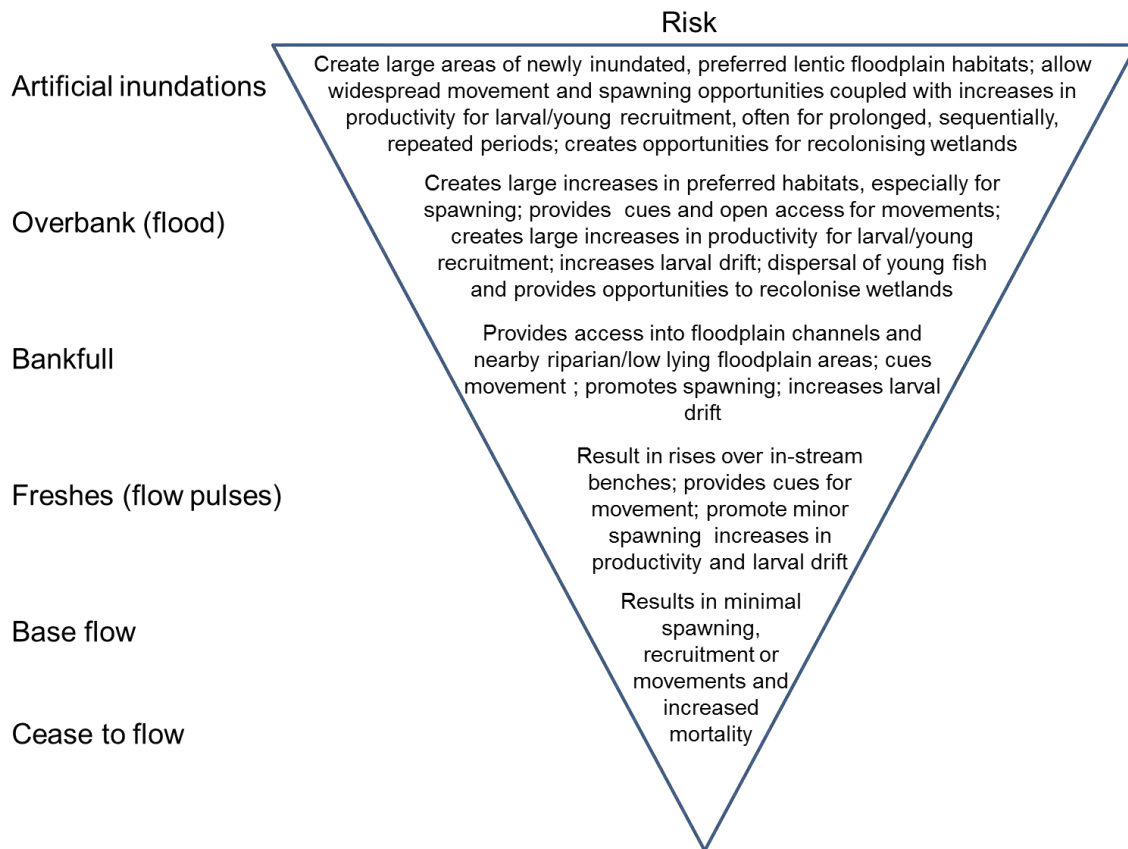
Risk

Artificial inundations

Create large areas of newly inundated, preferred lentic floodplain habitats; allow widespread movement and spawning opportunities coupled with increases in productivity for larval/young recruitment, often for prolonged, sequentially, repeated periods; creates opportunities for recolonising wetlands

Overbank (flood)

Creates large increases in preferred habitats, especially for spawning; provides cues and open access for movements; creates large increases in productivity for larval/young recruitment; increases larval drift; dispersal of young fish and provides opportunities to recolonise wetlands

Bankfull

Provides access into floodplain channels and nearby riparian/low lying floodplain areas; cues movement ; promotes spawning; increases larval drift

Freshes (flow pulses)

Result in rises over in-stream benches; provides cues for movement; promote minor spawning increases in productivity and larval drift

Base flow

Results in minimal spawning, recruitment or movements and increased mortality

Cease to flow